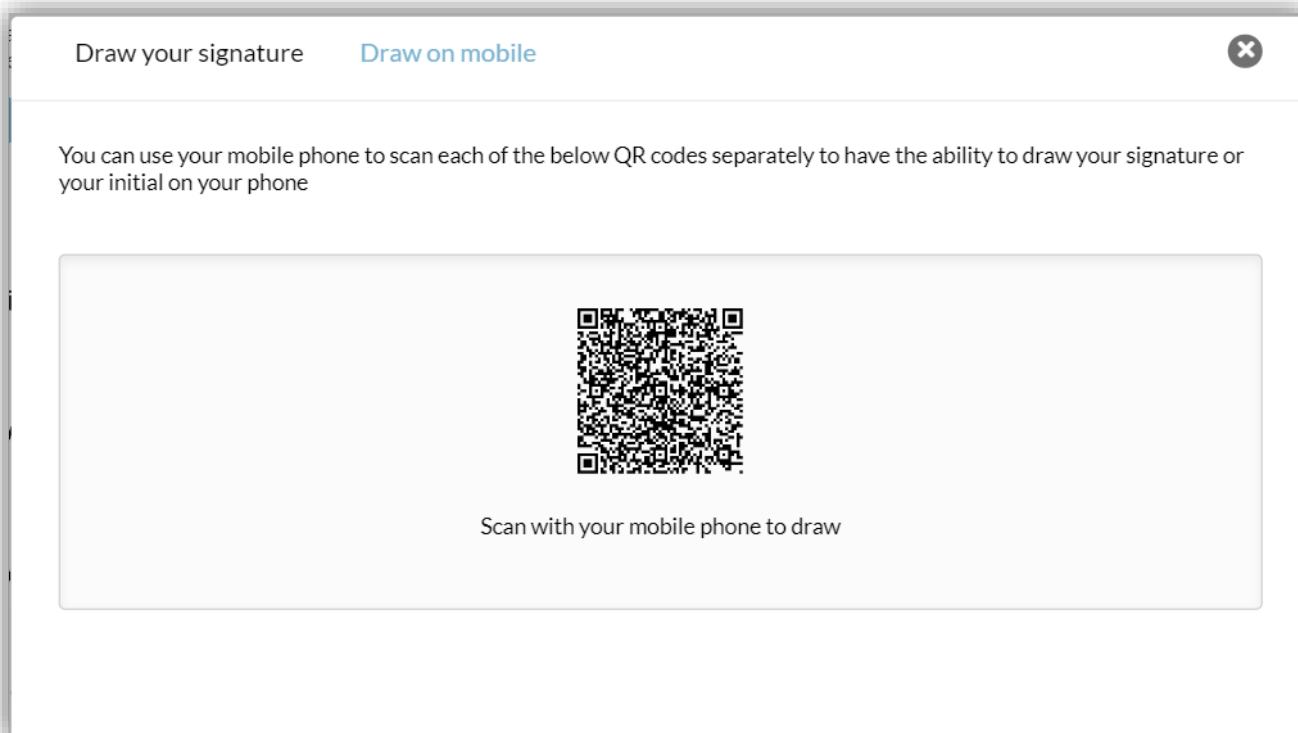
Draw your signature Draw on mobile

You can use your mobile phone to scan each of the below QR codes separately to have the ability to draw your signature or your initial on your phone

Scan with your mobile phone to draw